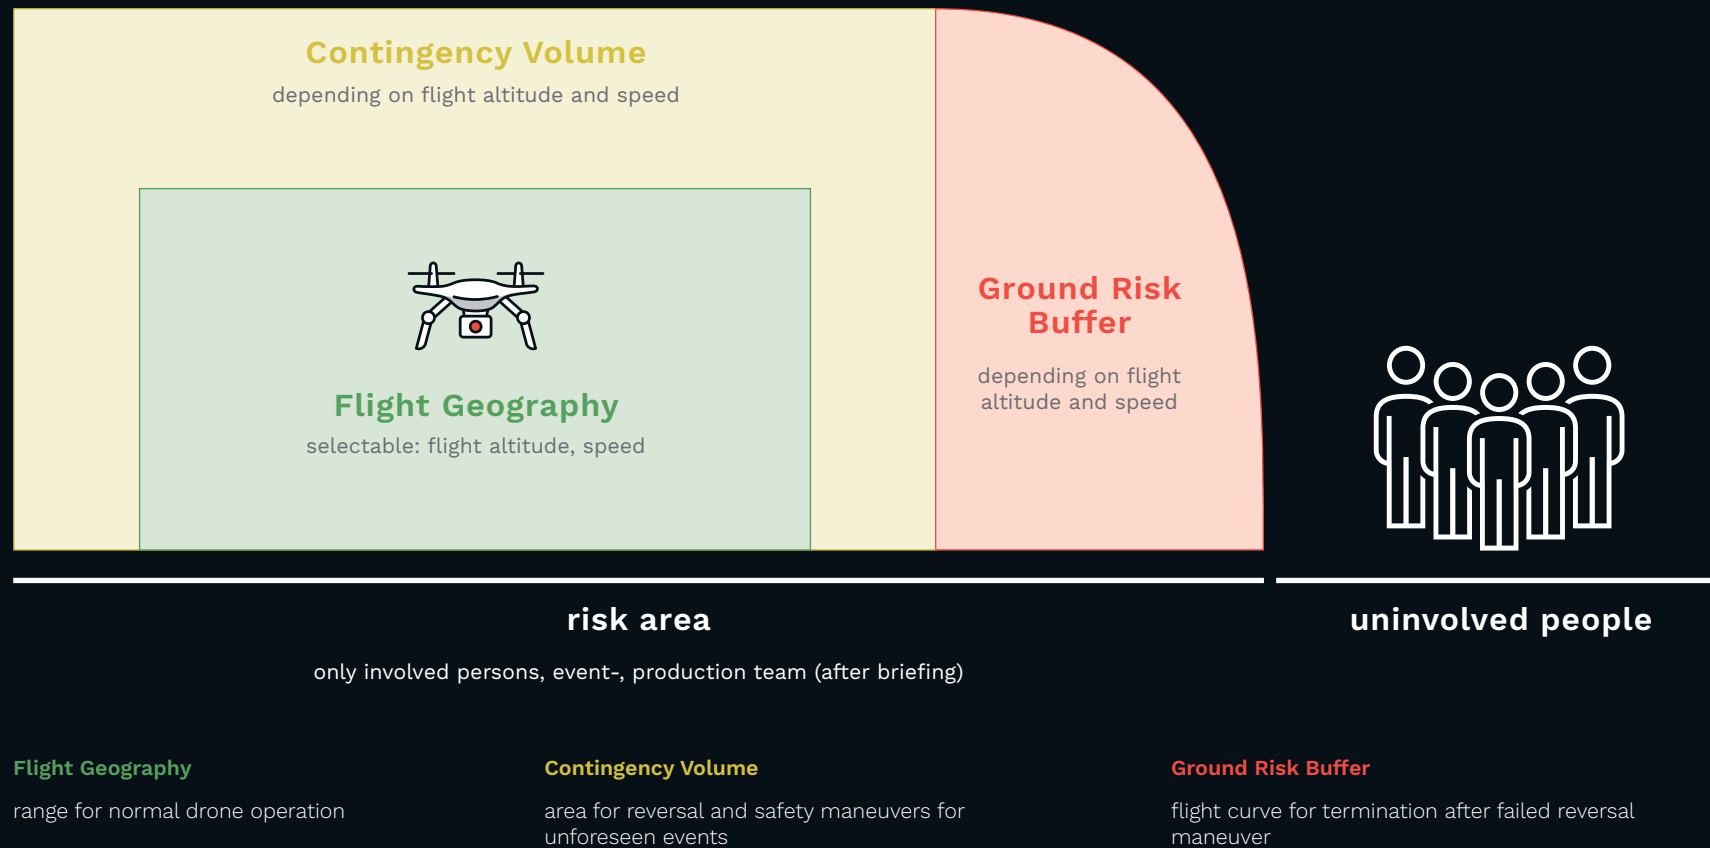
Contingency Volume
depending on flight altitude and speed

Flight Geography
selectable: flight altitude, speed

Ground Risk Buffer
depending on flight altitude and speed

risk area
only involved persons, event-, production team (after briefing)

uninvolved people

Flight Geography
range for normal drone operation

Contingency Volume
area for reversal and safety maneuvers for unforeseen events

Ground Risk Buffer
flight curve for termination after failed reversal maneuver